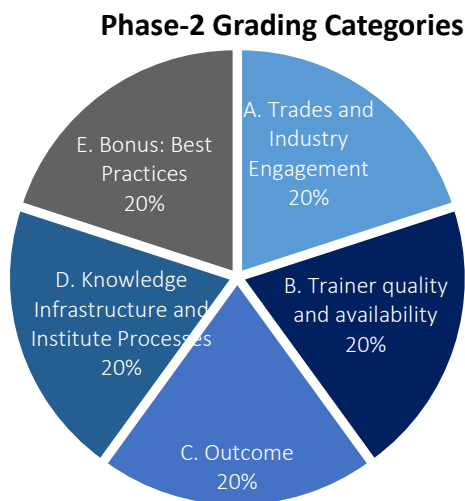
Phase-2 Grading Categories

A. Trades and Industry Engagement
20%

B. Trainer quality and availability
20%

C. Outcome
20%

D. Knowledge Infrastructure and Institute Processes
20%

E. Bonus: Best Practices
20%